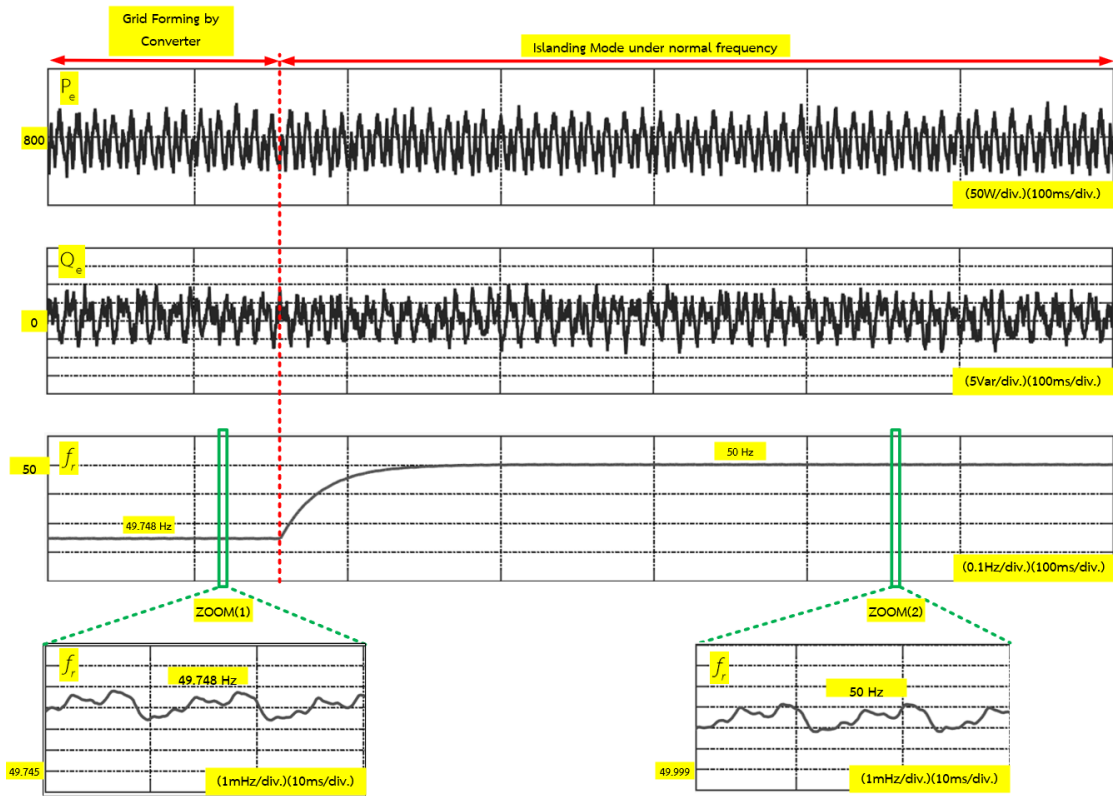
Grid Forming by Converter

Islanding Mode under normal frequency

$P_e$

800

(50W/div.)(100ms/div.)

$Q_e$

0

(5Var/div.)(100ms/div.)

$f_r$

50

50 Hz

49.748 Hz

(0.1Hz/div.)(100ms/div.)

ZOOM(1)

ZOOM(2)

$f_r$

49.748 Hz

49.745

(1mHz/div.)(10ms/div.)

$f_r$

50 Hz

49.999

(1mHz/div.)(10ms/div.)